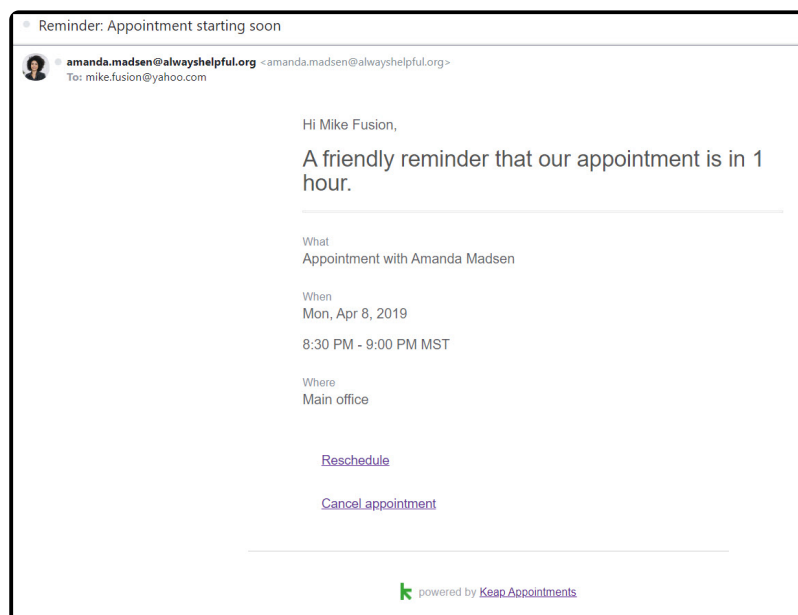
Reminder: Appointment starting soon

amanda.madsen@alwayshelpful.org <amanda.madsen@alwayshelpful.org>
To: mike.fusion@yahoo.com

Hi Mike Fusion,

A friendly reminder that our appointment is in 1 hour.

What
Appointment with Amanda Madsen

When
Mon, Apr 8, 2019

8:30 PM - 9:00 PM MST

Where
Main office

Reschedule

Cancel appointment

powered by Keap Appointments